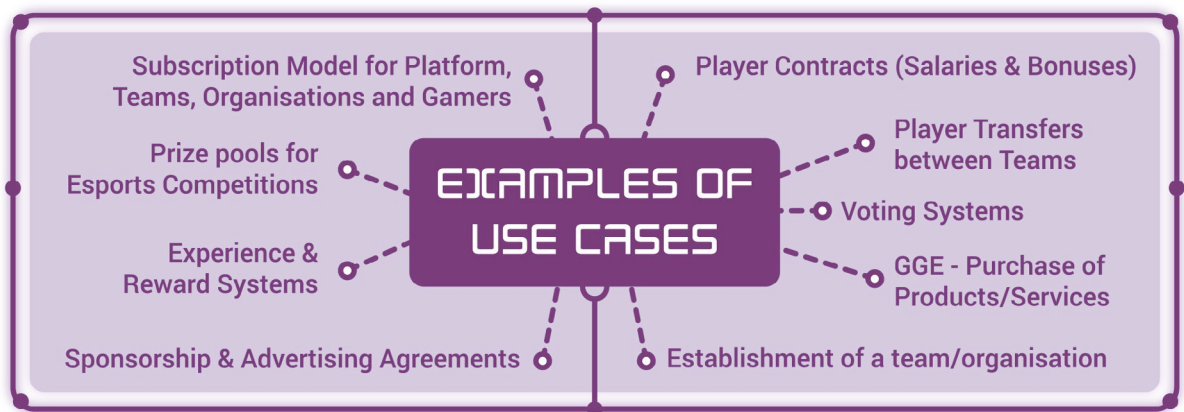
EXAMPLES OF USE CASES

Subscription Model for Platform, Teams, Organisations and Gamers

Prize pools for Esports Competitions

Experience & Reward Systems

Sponsorship & Advertising Agreements

Player Contracts (Salaries & Bonuses)

Player Transfers between Teams

Voting Systems

GGE - Purchase of Products/Services

Establishment of a team/organisation